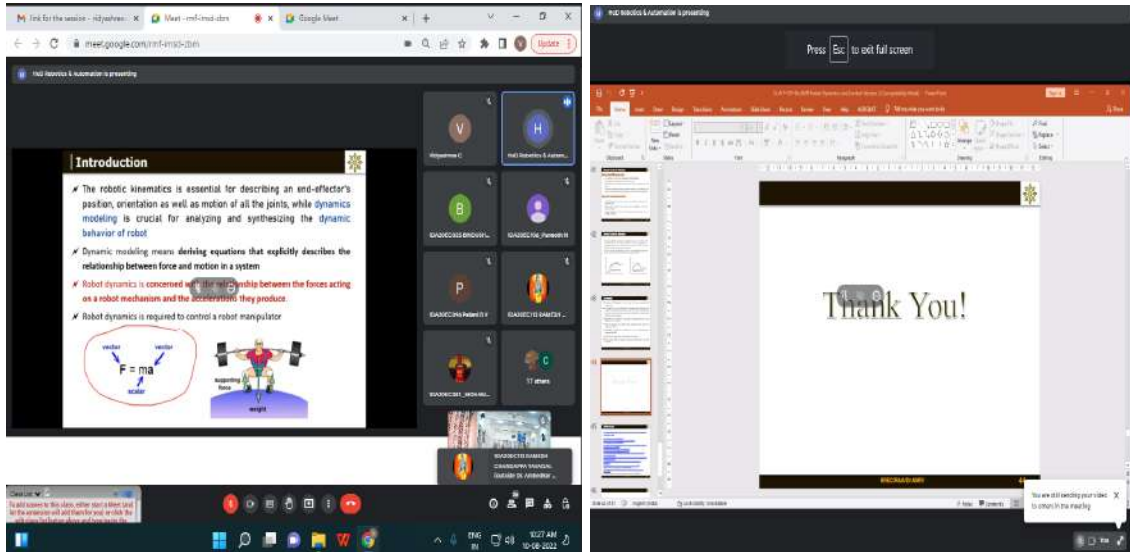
link for the session - vidyashree

Meet - rmf-imsd-zbn

Google Meet

meet.google.com/rmf-imsd-zbn

Update

HoD Robotics & Automation is presenting

Introduction

The robotic kinematics is essential for describing an end-effector's position, orientation as well as motion of all the joints, while dynamics modeling is crucial for analyzing and synthesizing the dynamic behavior of robot

Dynamic modeling means deriving equations that explicitly describes the relationship between force and motion in a system

Robot dynamics is concerned w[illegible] relationship between the forces acting on a robot mechanism and the accelerations they produce.

Robot dynamics is required to control a robot manipulator

vector

vector

F = ma

scalar

supporting force

weight

Vidyashree C

HoD Robotics & Autom...

17 others

10:27 AM
10-08-2022

ENG IN

HoD Robotics & Automation is presenting

Press Esc to exit full screen

Thank You!